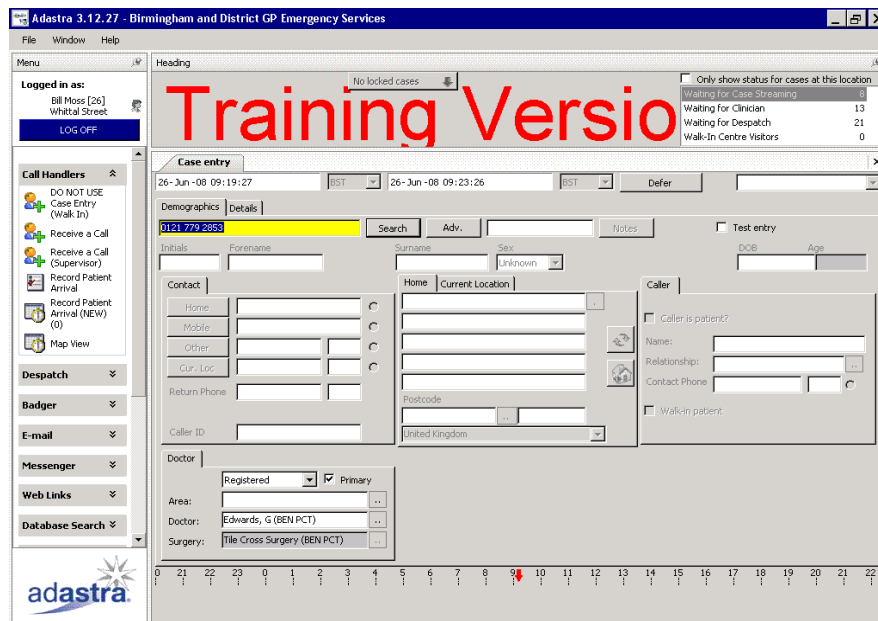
Adastra 3.12.27 - Birmingham and District GP Emergency Services

File Window Help

Menu

Logged in as:
Bill Moss [26]
Whittal Street
LOG OFF

Call Handlers
DO NOT USE Case Entry (Walk In)
Receive a Call
Receive a Call (Supervisor)
Record Patient Arrival
Record Patient Arrival (NEW) (0)
Map View

Despatch
Badger
E-mail
Messenger
Web Links
Database Search

adastra

Heading
No locked cases
Training Versio
Only show status for cases at this location

| | |
|---|---|
| Waiting for Case Streaming | 8 |
| Waiting for Clinician | 13 |
| Waiting for Despatch | 21 |
| Walk-In Centre Visitors | 0 |

Case entry
26-Jun-08 09:19:27 BST 26-Jun-08 09:23:26 BST Defer

Demographics Details
0121 779 2853 Search Adv. Notes Test entry
Initials Forename Surname Sex Unknown DOB Age

Contact
Home
Mobile
Other
Cur. Loc
Return Phone
Caller ID

Home Current Location
Postcode
United Kingdom

Caller
Caller is patient?
Name:
Relationship:
Contact Phone
Walk-in patient

Doctor
Registered Primary
Area:
Doctor: Edwards, G (BEN PCT)
Surgery: Tile Cross Surgery (BEN PCT)

0 21 22 23 0 1 2 3 4 5 6 7 8 9 10 11 12 13 14 15 16 17 18 19 20 21 22